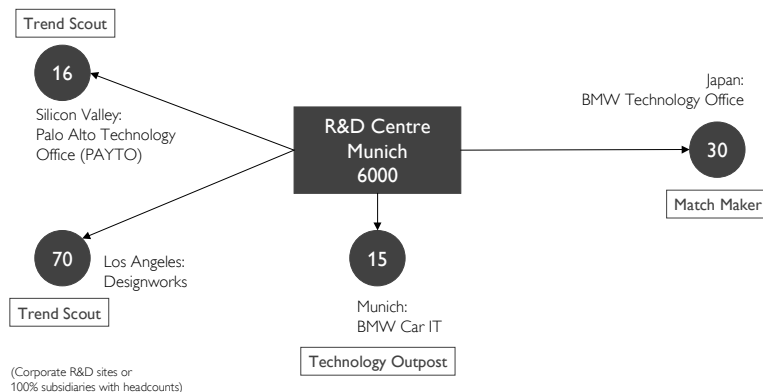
Trend Scout

16

Silicon Valley:
Palo Alto Technology Office (PAYTO)

R&D Centre Munich 6000

Japan:
BMW Technology Office

30

Match Maker

70

Los Angeles:
Designworks

Trend Scout

15

Munich:
BMW Car IT

Technology Outpost

(Corporate R&D sites or 100% subsidiaries with headcounts)